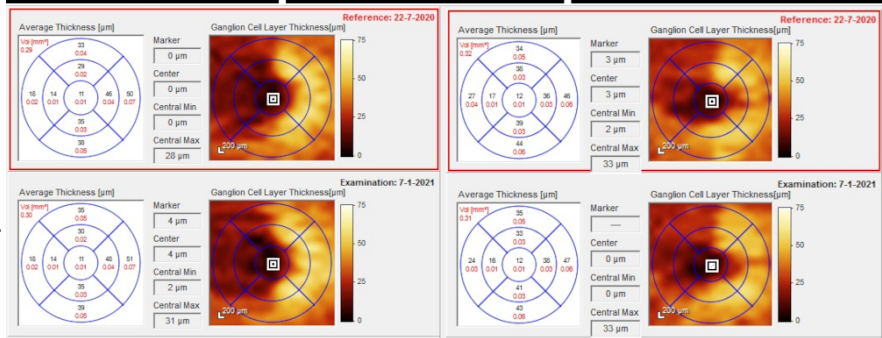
Reference: 22-7-2020

Average Thickness [µm]

Vol [mm³]
0.29

33
0.04
29
0.02
18
0.02
14
0.01
11
0.01
46
0.04
50
0.07
35
0.03
38
0.05

Marker
0 µm
Center
0 µm
Central Min
0 µm
Central Max
28 µm

Ganglion Cell Layer Thickness[µm]
75
50
25
0
200 µm

Reference: 22-7-2020

Average Thickness [µm]

Vol [mm³]
0.32

34
0.05
36
0.03
27
0.04
17
0.01
12
0.01
46
0.04
46
0.06
39
0.03
44
0.06

Marker
3 µm
Center
3 µm
Central Min
2 µm
Central Max
33 µm

Ganglion Cell Layer Thickness[µm]
75
50
25
0
200 µm

Examination: 7-1-2021

Average Thickness [µm]

Vol [mm³]
0.30

35
0.05
30
0.02
18
0.02
14
0.01
11
0.01
48
0.04
51
0.07
35
0.03
39
0.05

Marker
4 µm
Center
4 µm
Central Min
2 µm
Central Max
31 µm

Ganglion Cell Layer Thickness[µm]
75
50
25
0
200 µm

Examination: 7-1-2021

Average Thickness [µm]

Vol [mm³]
0.31

35
0.05
33
0.03
24
0.03
16
0.01
12
0.01
36
0.03
47
0.06
41
0.03
43
0.06

Marker
—
Center
0 µm
Central Min
0 µm
Central Max
33 µm

Ganglion Cell Layer Thickness[µm]
75
50
25
0
200 µm